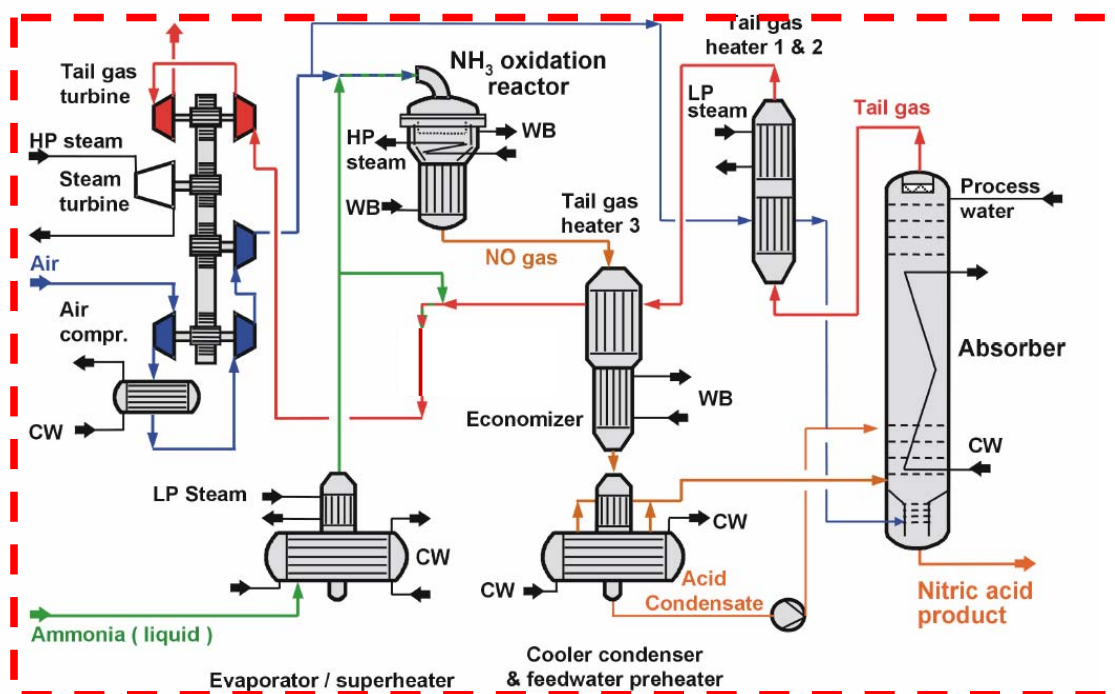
Tail gas turbine

HP steam

Steam turbine

Air

Air compr.

CW

$NH_3$ oxidation reactor

HP steam

WB

WB

Tail gas heater 1 & 2

LP steam

Tail gas

Process water

Tail gas heater 3

NO gas

WB

Economizer

Absorber

CW

LP Steam

CW

CW

CW

Acid Condensate

Ammonia ( liquid )

Nitric acid product

Evaporator / superheater

Cooler condenser & feedwater preheater